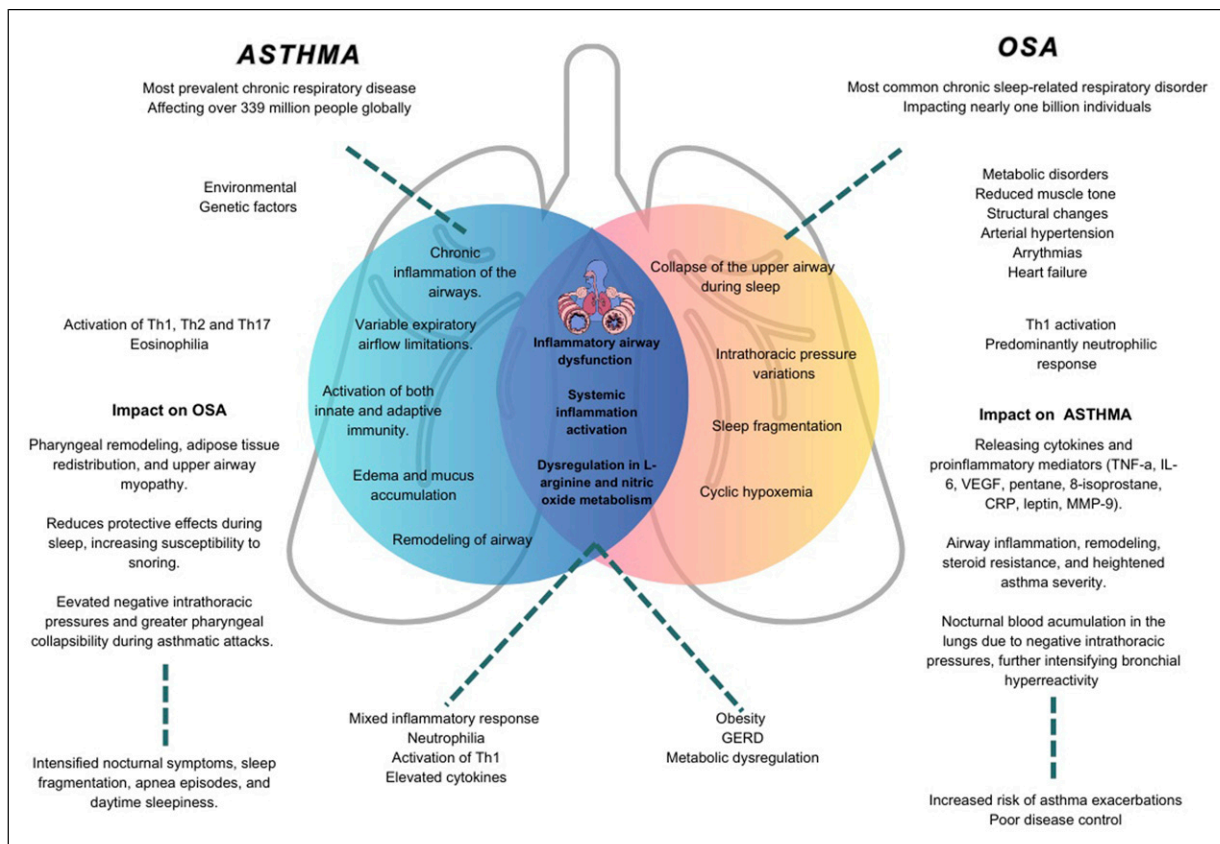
ASTHMA

Most prevalent chronic respiratory disease
Affecting over 339 million people globally

OSA

Most common chronic sleep-related respiratory disorder
Impacting nearly one billion individuals

Environmental
Genetic factors

Metabolic disorders
Reduced muscle tone
Structural changes
Arterial hypertension
Arrythmias
Heart failure

Chronic inflammation of the airways.

Variable expiratory airflow limitations.

Activation of both innate and adaptive immunity.

Edema and mucus accumulation

Remodeling of airway

Inflammatory airway dysfunction

Systemic inflammation activation

Dysregulation in L-arginine and nitric oxide metabolism

Collapse of the upper airway during sleep

Intrathoracic pressure variations

Sleep fragmentation

Cyclic hypoxemia

Activation of Th1, Th2 and Th17
Eosinophilia

Th1 activation
Predominantly neutrophilic response

Impact on OSA

Pharyngeal remodeling, adipose tissue redistribution, and upper airway myopathy.

Reduces protective effects during sleep, increasing susceptibility to snoring.

Eevated negative intrathoracic pressures and greater pharyngeal collapsibility during asthmatic attacks.

Intensified nocturnal symptoms, sleep fragmentation, apnea episodes, and daytime sleepiness.

Impact on ASTHMA

Releasing cytokines and proinflammatory mediators (TNF-a, IL-6, VEGF, pentane, 8-isoprostane, CRP, leptin, MMP-9).

Airway inflammation, remodeling, steroid resistance, and heightened asthma severity.

Nocturnal blood acumulation in the lungs due to negative intrathoracic pressures, further intensifying bronchial hyperreactivity

Increased risk of asthma exacerbations
Poor disease control

Mixed inflammatory response
Neutrophilia
Activation of Th1
Elevated cytokines

Obesity
GERD
Metabolic dysregulation